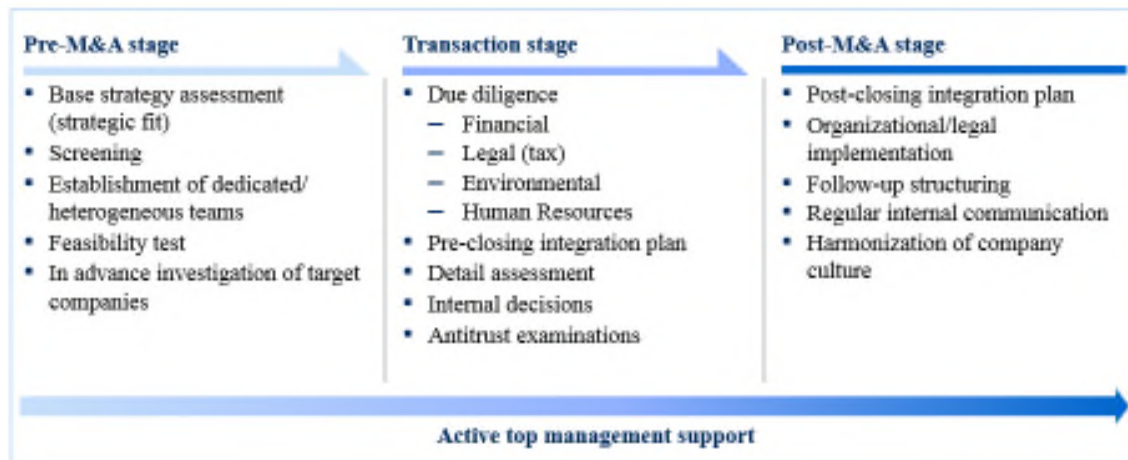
Pre-M&A stage

- Base strategy assessment (strategic fit)
- Screening
- Establishment of dedicated/ heterogeneous teams
- Feasibility test
- In advance investigation of target companies

Transaction stage

- Due diligence
  – Financial
  – Legal (tax)
  – Environmental
  – Human Resources
- Pre-closing integration plan
- Detail assessment
- Internal decisions
- Antitrust examinations

Post-M&A stage

- Post-closing integration plan
- Organizational/legal implementation
- Follow-up structuring
- Regular internal communication
- Harmonization of company culture

Active top management support